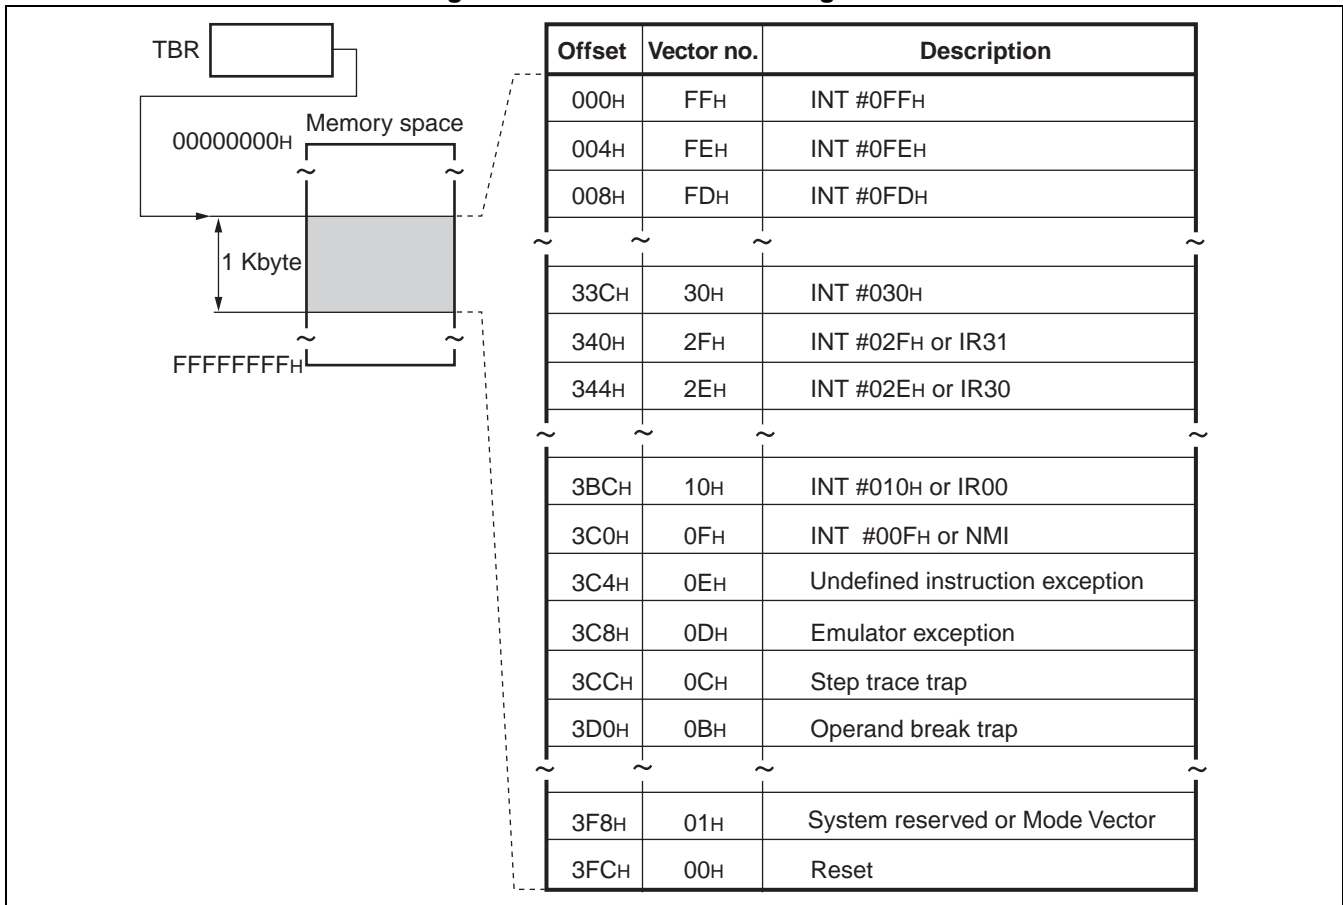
TBR

00000000H Memory space

1 Kbyte

FFFFFFFFH

| Offset | Vector no. | Description |
|---|---|---|
| 000H | FFH | INT #0FFH |
| 004H | FEH | INT #0FEH |
| 008H | FDH | INT #0FDH |
| ~ | ~ | ~ |
| 33CH | 30H | INT #030H |
| 340H | 2FH | INT #02FH or IR31 |
| 344H | 2EH | INT #02EH or IR30 |
| ~ | ~ | ~ |
| 3BCH | 10H | INT #010H or IR00 |
| 3C0H | 0FH | INT #00FH or NMI |
| 3C4H | 0EH | Undefined instruction exception |
| 3C8H | 0DH | Emulator exception |
| 3CCH | 0CH | Step trace trap |
| 3D0H | 0BH | Operand break trap |
| ~ | ~ | ~ |
| 3F8H | 01H | System reserved or Mode Vector |
| 3FCH | 00H | Reset |